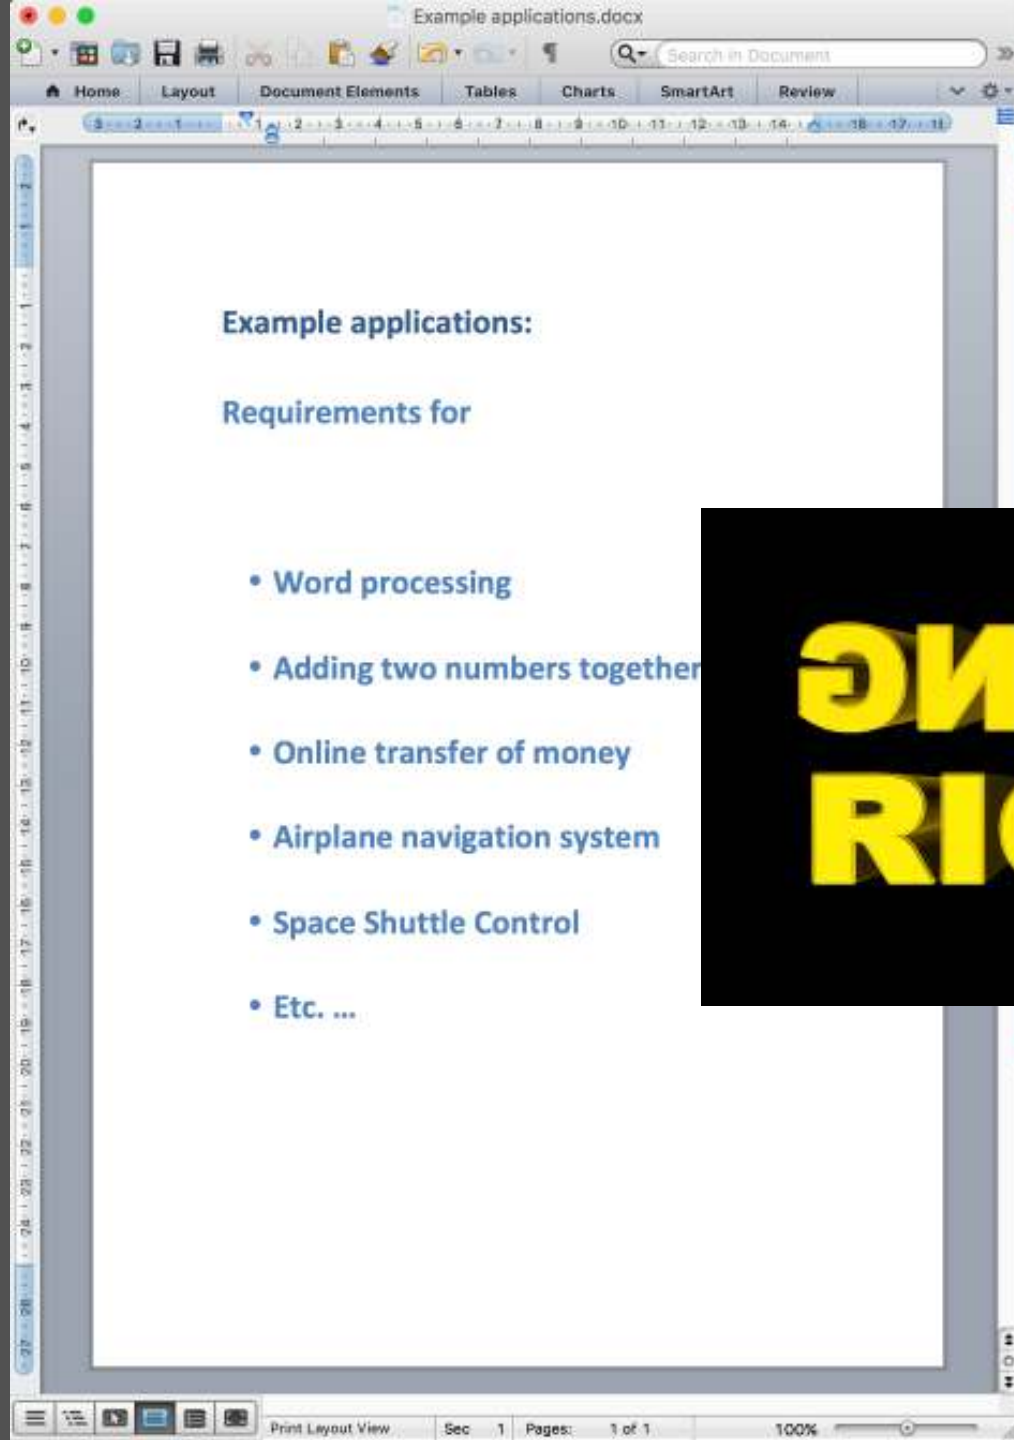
Example applications.docx

Search in Document

Home | Layout | Document Elements | Tables | Charts | SmartArt | Review

Example applications:

Requirements for

• Word processing

• Adding two numbers together

• Online transfer of money

• Airplane navigation system

• Space Shuttle Control

• Etc. ...

ƎИ
RI

Print Layout View | Sec 1 | Pages: 1 of 1 | 100%